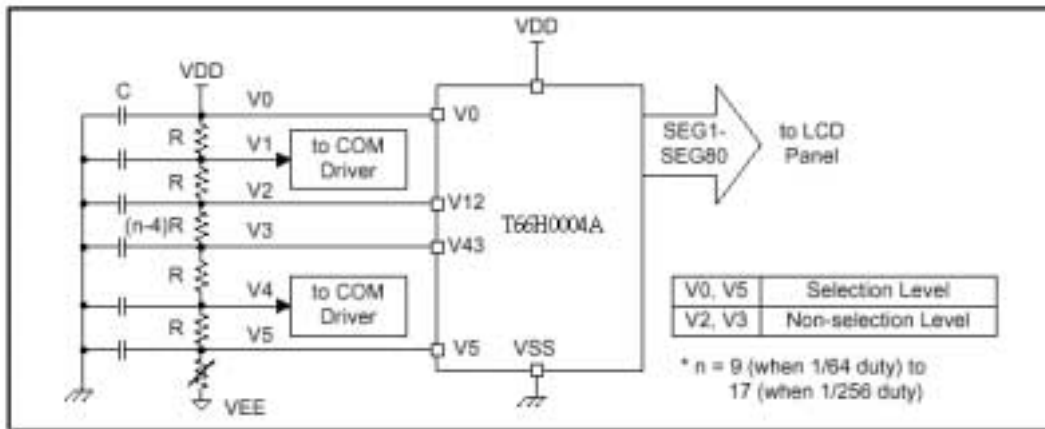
VDD

VDD

C

V0

R

V1

to COM Driver

R

V2

(n-4)R

V3

R

V4

to COM Driver

R

V5

VEE

V0

V12

V43

V5

T66H0004A

VSS

SEG1-SEG80

to LCD Panel

| V0, V5 | Selection Level |
|---|---|
| V2, V3 | Non-selection Level |

* n = 9 (when 1/64 duty) to 17 (when 1/256 duty)